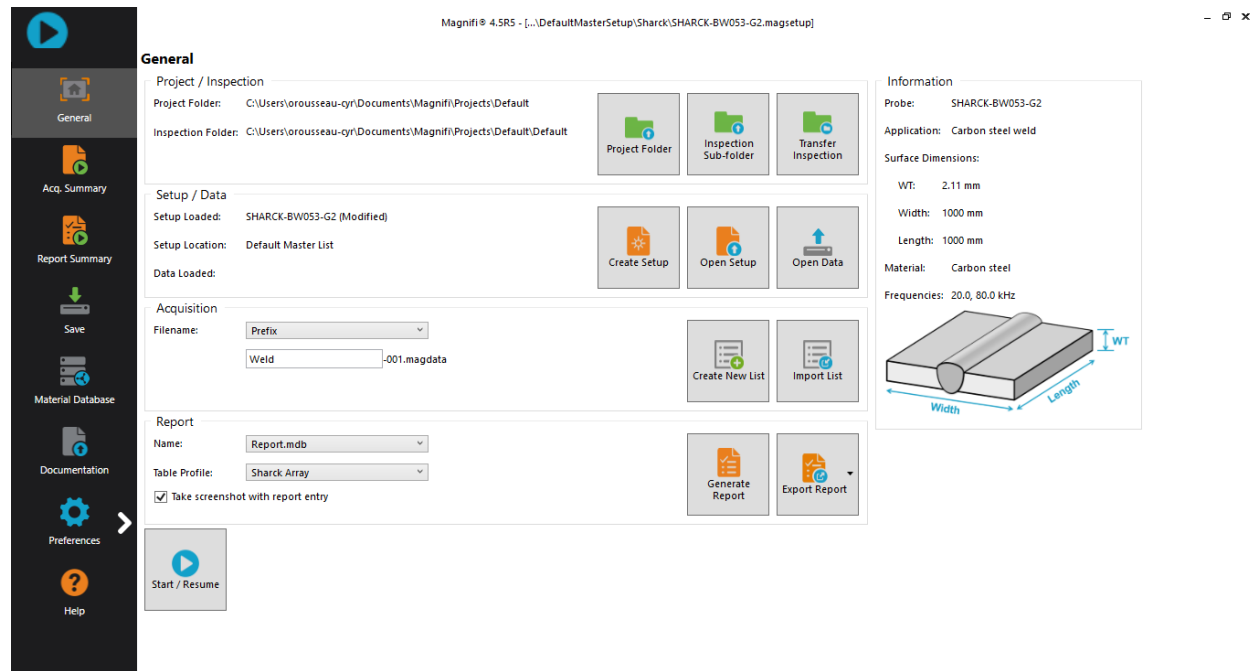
Magnifi® 4.5R5 - [...\DefaultMasterSetup\Sharck\SHARCK-BW053-G2.magsetup]

General
Acq. Summary
Report Summary
Save
Material Database
Documentation
Preferences
Help

General

Project / Inspection
Project Folder: C:\Users\orousseau-cyr\Documents\Magnifi\Projects\Default
Inspection Folder: C:\Users\orousseau-cyr\Documents\Magnifi\Projects\Default\Default
Project Folder
Inspection Sub-folder
Transfer Inspection

Setup / Data
Setup Loaded: SHARCK-BW053-G2 (Modified)
Setup Location: Default Master List
Data Loaded:
Create Setup
Open Setup
Open Data

Acquisition
Filename: Prefix
Weld -001.magdata
Create New List
Import List

Report
Name: Report.mdb
Table Profile: Sharck Array
Take screenshot with report entry
Generate Report
Export Report

Start / Resume

Information
Probe: SHARCK-BW053-G2
Application: Carbon steel weld
Surface Dimensions:
WT: 2.11 mm
Width: 1000 mm
Length: 1000 mm
Material: Carbon steel
Frequencies: 20.0, 80.0 kHz
WT
Width
Length